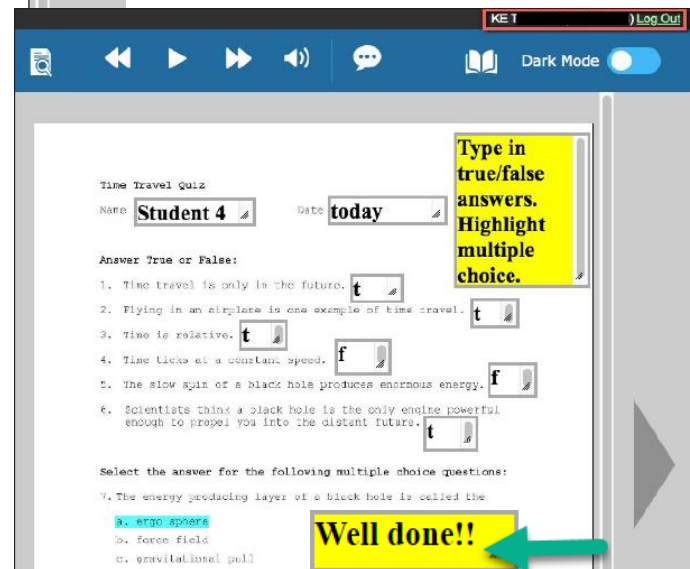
KE T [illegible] ) Log Out

Dark Mode

Time Travel Quiz

Name Student 4 Date today

Type in true/false answers. Highlight multiple choice.

Answer True or False:

1. Time travel is only in the future. t
2. Flying in an airplane is one example of time travel. t
3. Time is relative. t
4. Time ticks at a constant speed. f
5. The slow spin of a black hole produces enormous energy. f
6. Scientists think a black hole is the only engine powerful enough to propel you into the distant future. t

Select the answer for the following multiple choice questions:

7. The energy producing layer of a black hole is called the

a. ergo sphere
b. force field
c. gravitational pull

Well done!!